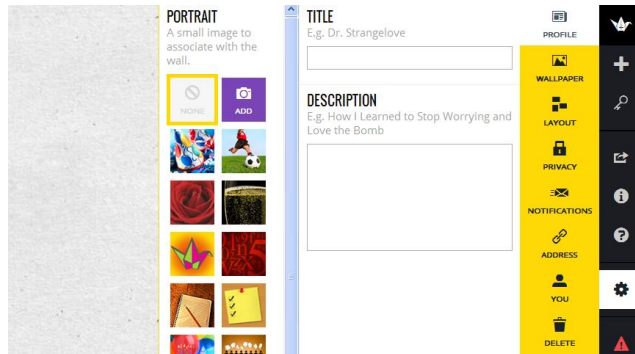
PORTRAIT
A small image to associate with the wall.

NONE

ADD

TITLE
E.g. Dr. Strangelove

DESCRIPTION
E.g. How I Learned to Stop Worrying and Love the Bomb

PROFILE

WALLPAPER

LAYOUT

PRIVACY

NOTIFICATIONS

ADDRESS

YOU

DELETE